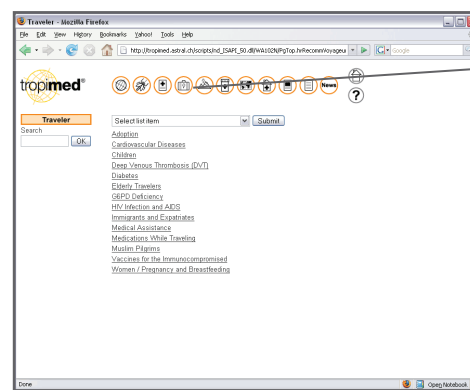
Traveler - Mozilla Firefox

File Edit View History Bookmarks Yahoo! Tools Help

http://tropimed.astral.ch/scripts/nd_ISAPI_50.dll/WA102N/PgTop.hrRecommVoyageu

Google

tropimed®

News

?

Traveler

Search

OK

Select list item

Submit

Adoption

Cardiovascular Diseases

Children

Deep Venous Thrombosis (DVT)

Diabetes

Elderly Travelers

G6PD Deficiency

HIV Infection and AIDS

Immigrants and Expatriates

Medical Assistance

Medications While Traveling

Muslim Pilgrims

Vaccines for the Immunocompromised

Women / Pregnancy and Breastfeeding

Done

Open Notebook